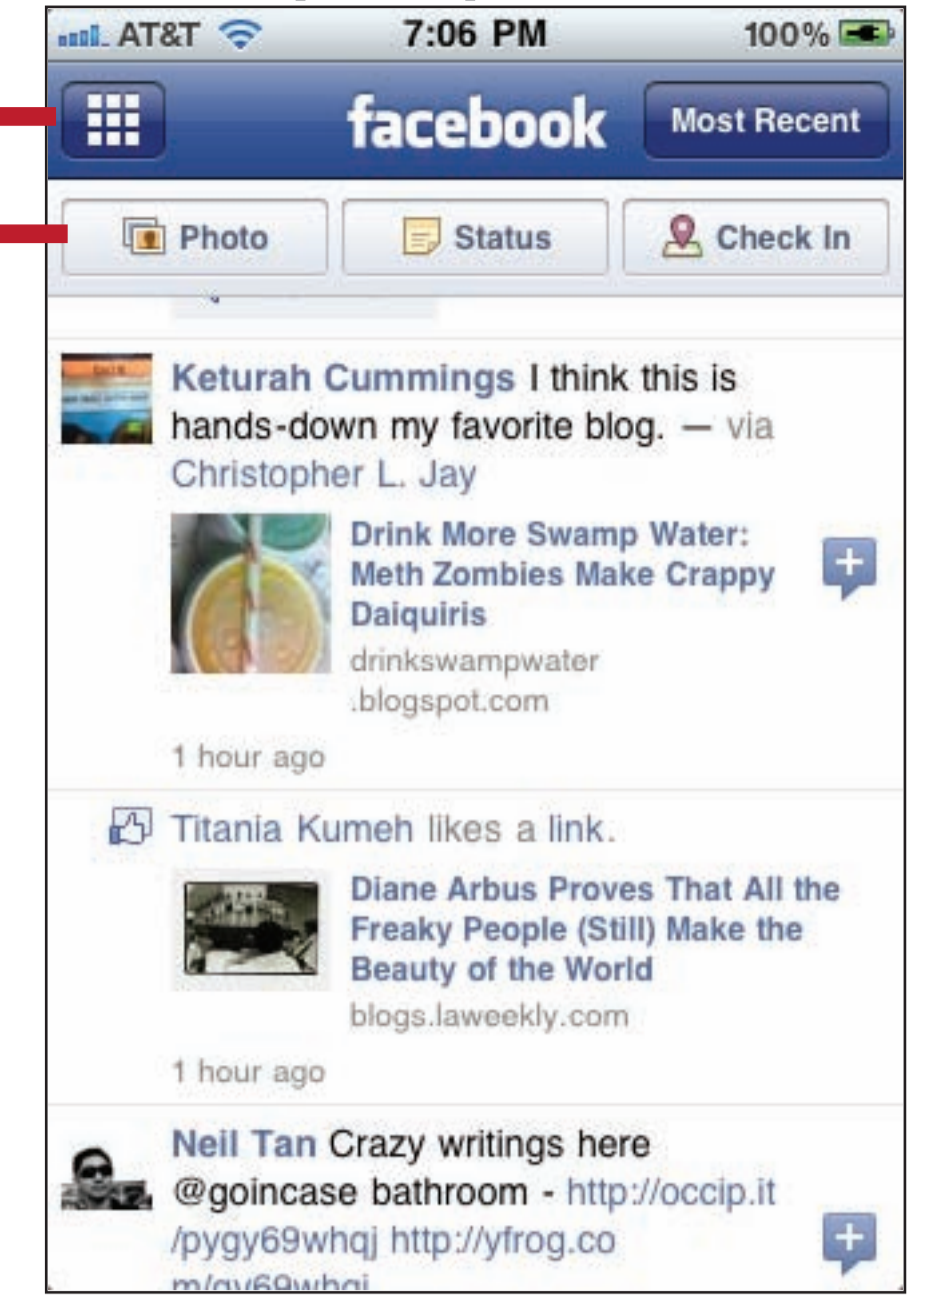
AT&T 7:06 PM 100%

facebook Most Recent

Photo Status Check In

Keturah Cummings I think this is hands-down my favorite blog. — via Christopher L. Jay

Drink More Swamp Water: Meth Zombies Make Crappy Daiquiris
drinkswampwater .blogspot.com

1 hour ago

Titania Kumeh likes a link.

Diane Arbus Proves That All the Freaky People (Still) Make the Beauty of the World
blogs.laweekly.com

1 hour ago

Neil Tan Crazy writings here @goincase bathroom - http://occip.it /pygy69whqj http://yfrog.co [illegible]